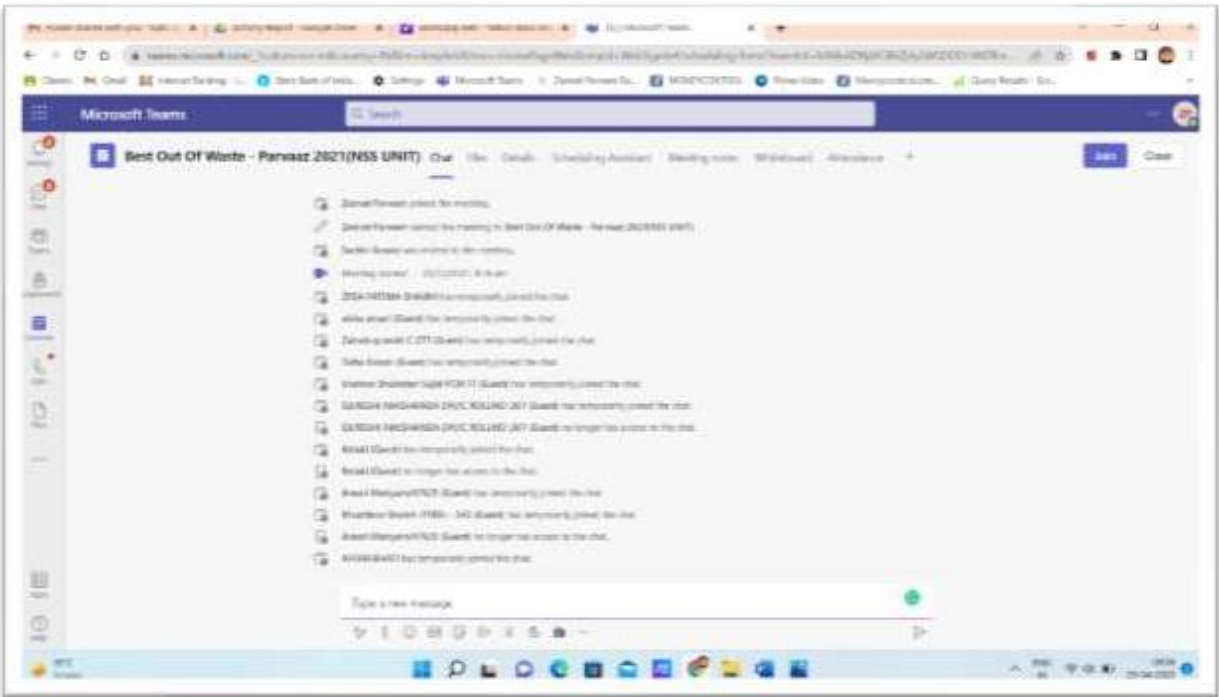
Microsoft Teams

Search

Best Out Of Waste - Parwaaz 2021(NSS UNIT) Chat Files Details Scheduling Assistant Meeting notes Whiteboard Attendance +

Join Close

Zeenat Parveen joined the meeting.

Zeenat Parveen named the meeting to Best Out Of Waste - Parwaaz 2021(NSS UNIT)

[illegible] was invited to the meeting.

Meeting started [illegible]

ZOHA FATIMA SHAIKH has temporarily joined the chat.

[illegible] (Guest) has temporarily joined the chat.

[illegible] (Guest) has temporarily joined the chat.

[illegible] (Guest) has temporarily joined the chat.

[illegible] (Guest) has temporarily joined the chat.

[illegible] (Guest) has temporarily joined the chat.

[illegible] (Guest) no longer has access to the chat.

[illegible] (Guest) has temporarily joined the chat.

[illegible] (Guest) no longer has access to the chat.

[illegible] (Guest) has temporarily joined the chat.

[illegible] (Guest) has temporarily joined the chat.

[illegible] (Guest) no longer has access to the chat.

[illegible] has temporarily joined the chat.

Type a new message